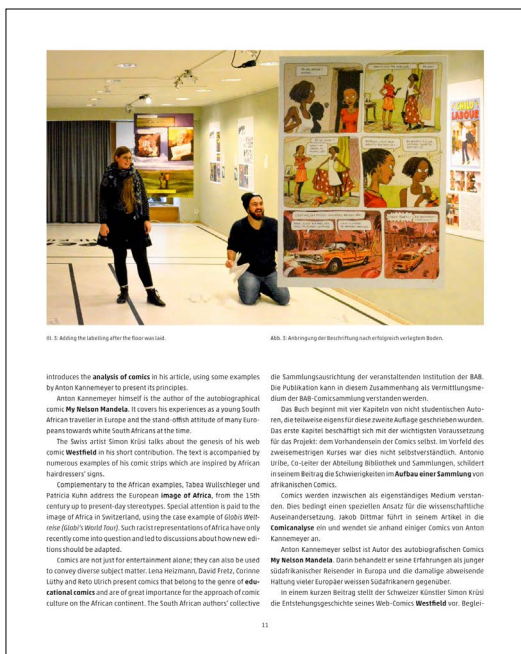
Ill. 3: Adding the labelling after the floor was laid.

Abb. 3: Anbringung der Beschriftung nach erfolgreich verlegtem Boden.

introduces the **analysis of comics** in his article, using some examples by Anton Kannemeyer to present its principles.

Anton Kannemeyer himself is the author of the autobiographical comic **My Nelson Mandela**. It covers his experiences as a young South African traveller in Europe and the stand-offish attitude of many Europeans towards white South Africans at the time.

The Swiss artist Simon Krüsi talks about the genesis of his web comic **Westfield** in his short contribution. The text is accompanied by numerous examples of his comic strips which are inspired by African hairdressers' signs.

Complementary to the African examples, Tabea Wullschleger and Patricia Kuhn address the European **image of Africa**, from the 15th century up to present-day stereotypes. Special attention is paid to the image of Africa in Switzerland, using the case example of *Globis Weltreise (Globi's World Tour)*. Such racist representations of Africa have only recently come into question and led to discussions about how new editions should be adapted.

Comics are not just for entertainment alone; they can also be used to convey diverse subject matter. Lena Heizmann, David Fretz, Corinne Lüthy and Reto Ulrich present comics that belong to the genre of **educational comics** and are of great importance for the approach of comic culture on the African continent. The South African authors' collective

die Sammlungsausrichtung der veranstaltenden Institution der BAB. Die Publikation kann in diesem Zusammenhang als Vermittlungsmedium der BAB-Comicsammlung verstanden werden.

Das Buch beginnt mit vier Kapiteln von nicht studentischen Autoren, die teilweise eigens für diese zweite Auflage geschrieben wurden. Das erste Kapitel beschäftigt sich mit der wichtigsten Voraussetzung für das Projekt: dem Vorhandensein der Comics selbst. Im Vorfeld des zweisemestrigen Kurses war dies nicht selbstverständlich. Antonio Uribe, Co-Leiter der Abteilung Bibliothek und Sammlungen, schildert in seinem Beitrag die Schwierigkeiten im **Aufbau einer Sammlung** von afrikanischen Comics.

Comics werden inzwischen als eigenständiges Medium verstanden. Dies bedingt einen speziellen Ansatz für die wissenschaftliche Auseinandersetzung. Jakob Dittmar führt in seinem Artikel in die **Comicanalyse** ein und wendet sie anhand einiger Comics von Anton Kannemeyer an.

Anton Kannemeyer selbst ist Autor des autobiografischen Comics **My Nelson Mandela**. Darin behandelt er seine Erfahrungen als junger südafrikanischer Reisender in Europa und die damalige abweisende Haltung vieler Europäer weissen Südafrikanern gegenüber.

In einem kurzen Beitrag stellt der Schweizer Künstler Simon Krüsi die Entstehungsgeschichte seines Web-Comics **Westfield** vor. Beglei-

11